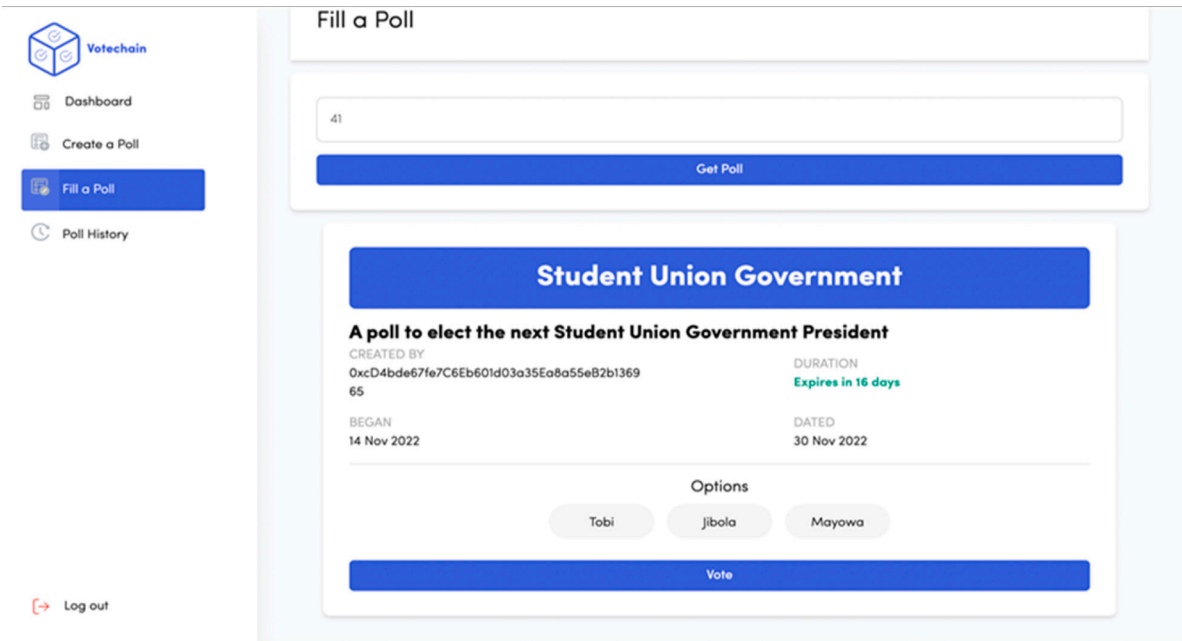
Votechain

Dashboard

Create a Poll

Fill a Poll

Poll History

Log out

Fill a Poll

41

Get Poll

Student Union Government

A poll to elect the next Student Union Government President

CREATED BY
0xcD4bde67fe7C6Eb601d03a35Ea8a55eB2b136965

DURATION
Expires in 16 days

BEGAN
14 Nov 2022

DATED
30 Nov 2022

Options

Tobi

Jibola

Mayowa

Vote